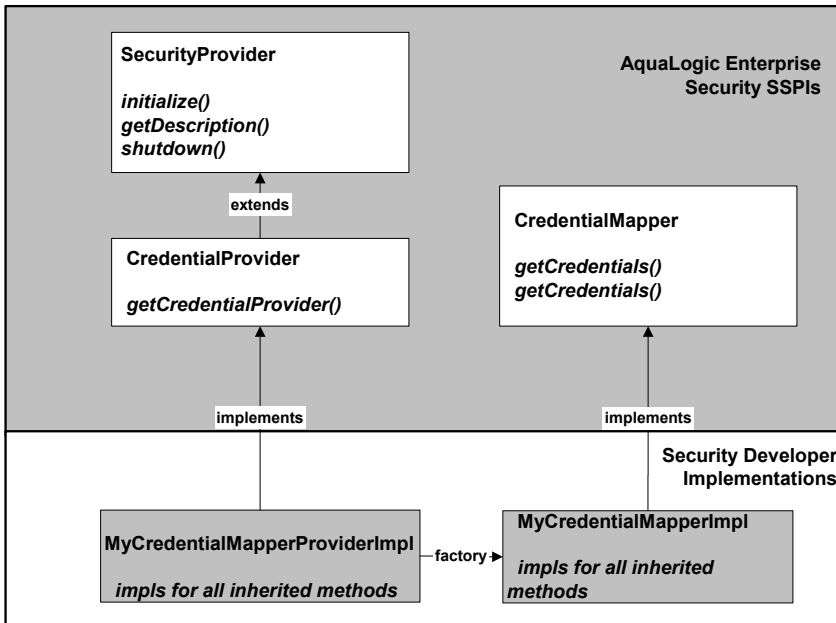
SecurityProvider

initialize()
getDescription()
shutdown()

AquaLogic Enterprise Security SSPIs

extends

CredentialProvider

getCredentialProvider()

CredentialMapper

getCredentials()
getCredentials()

implements

implements

Security Developer Implementations

MyCredentialMapperProviderImpl

impls for all inherited methods

factory

MyCredentialMapperImpl

impls for all inherited methods